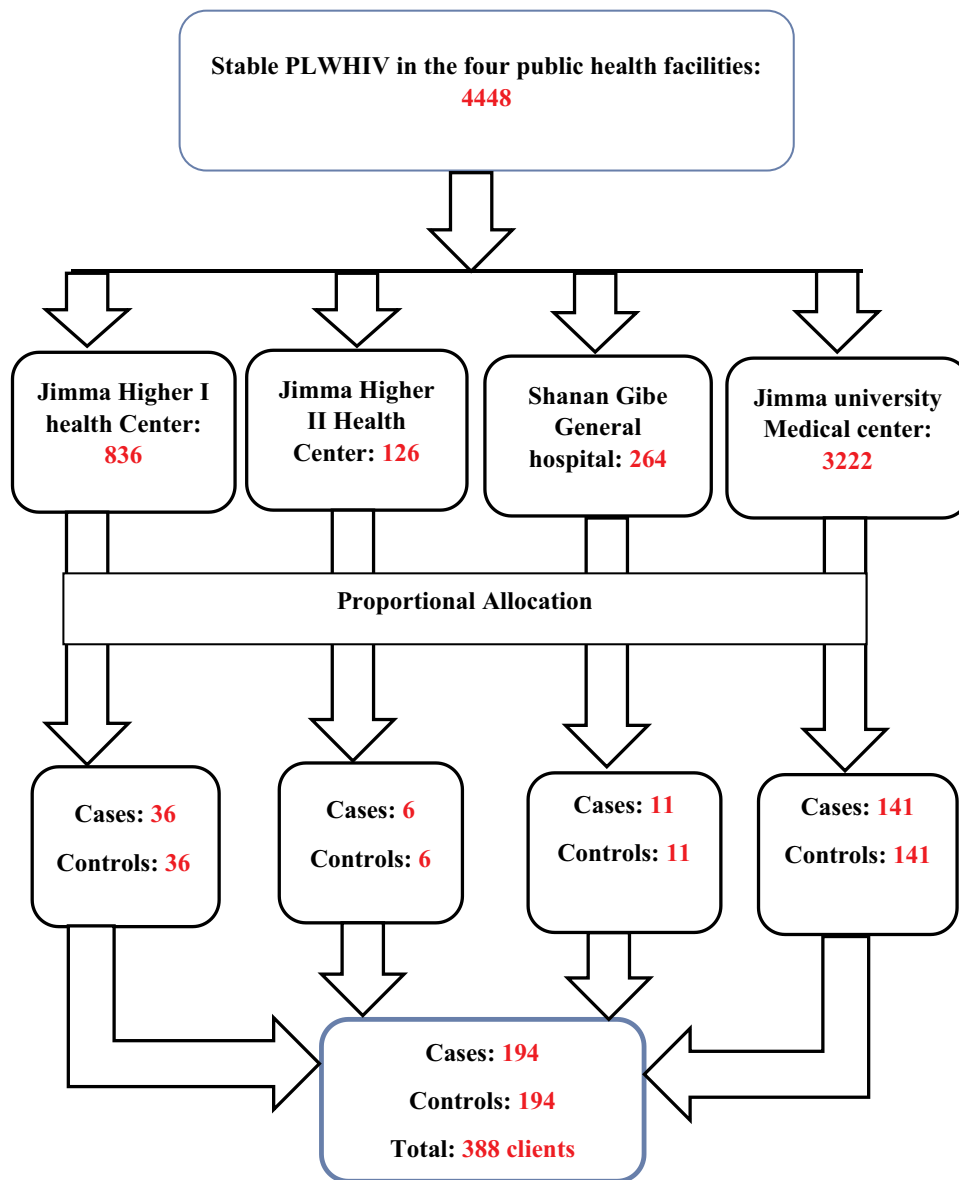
Stable PLWHIV in the four public health facilities: 4448

Jimma Higher I health Center: 836

Jimma Higher II Health Center: 126

Shanan Gibe General hospital: 264

Jimma university Medical center: 3222

Proportional Allocation

Cases: 36
Controls: 36

Cases: 6
Controls: 6

Cases: 11
Controls: 11

Cases: 141
Controls: 141

Cases: 194
Controls: 194
Total: 388 clients